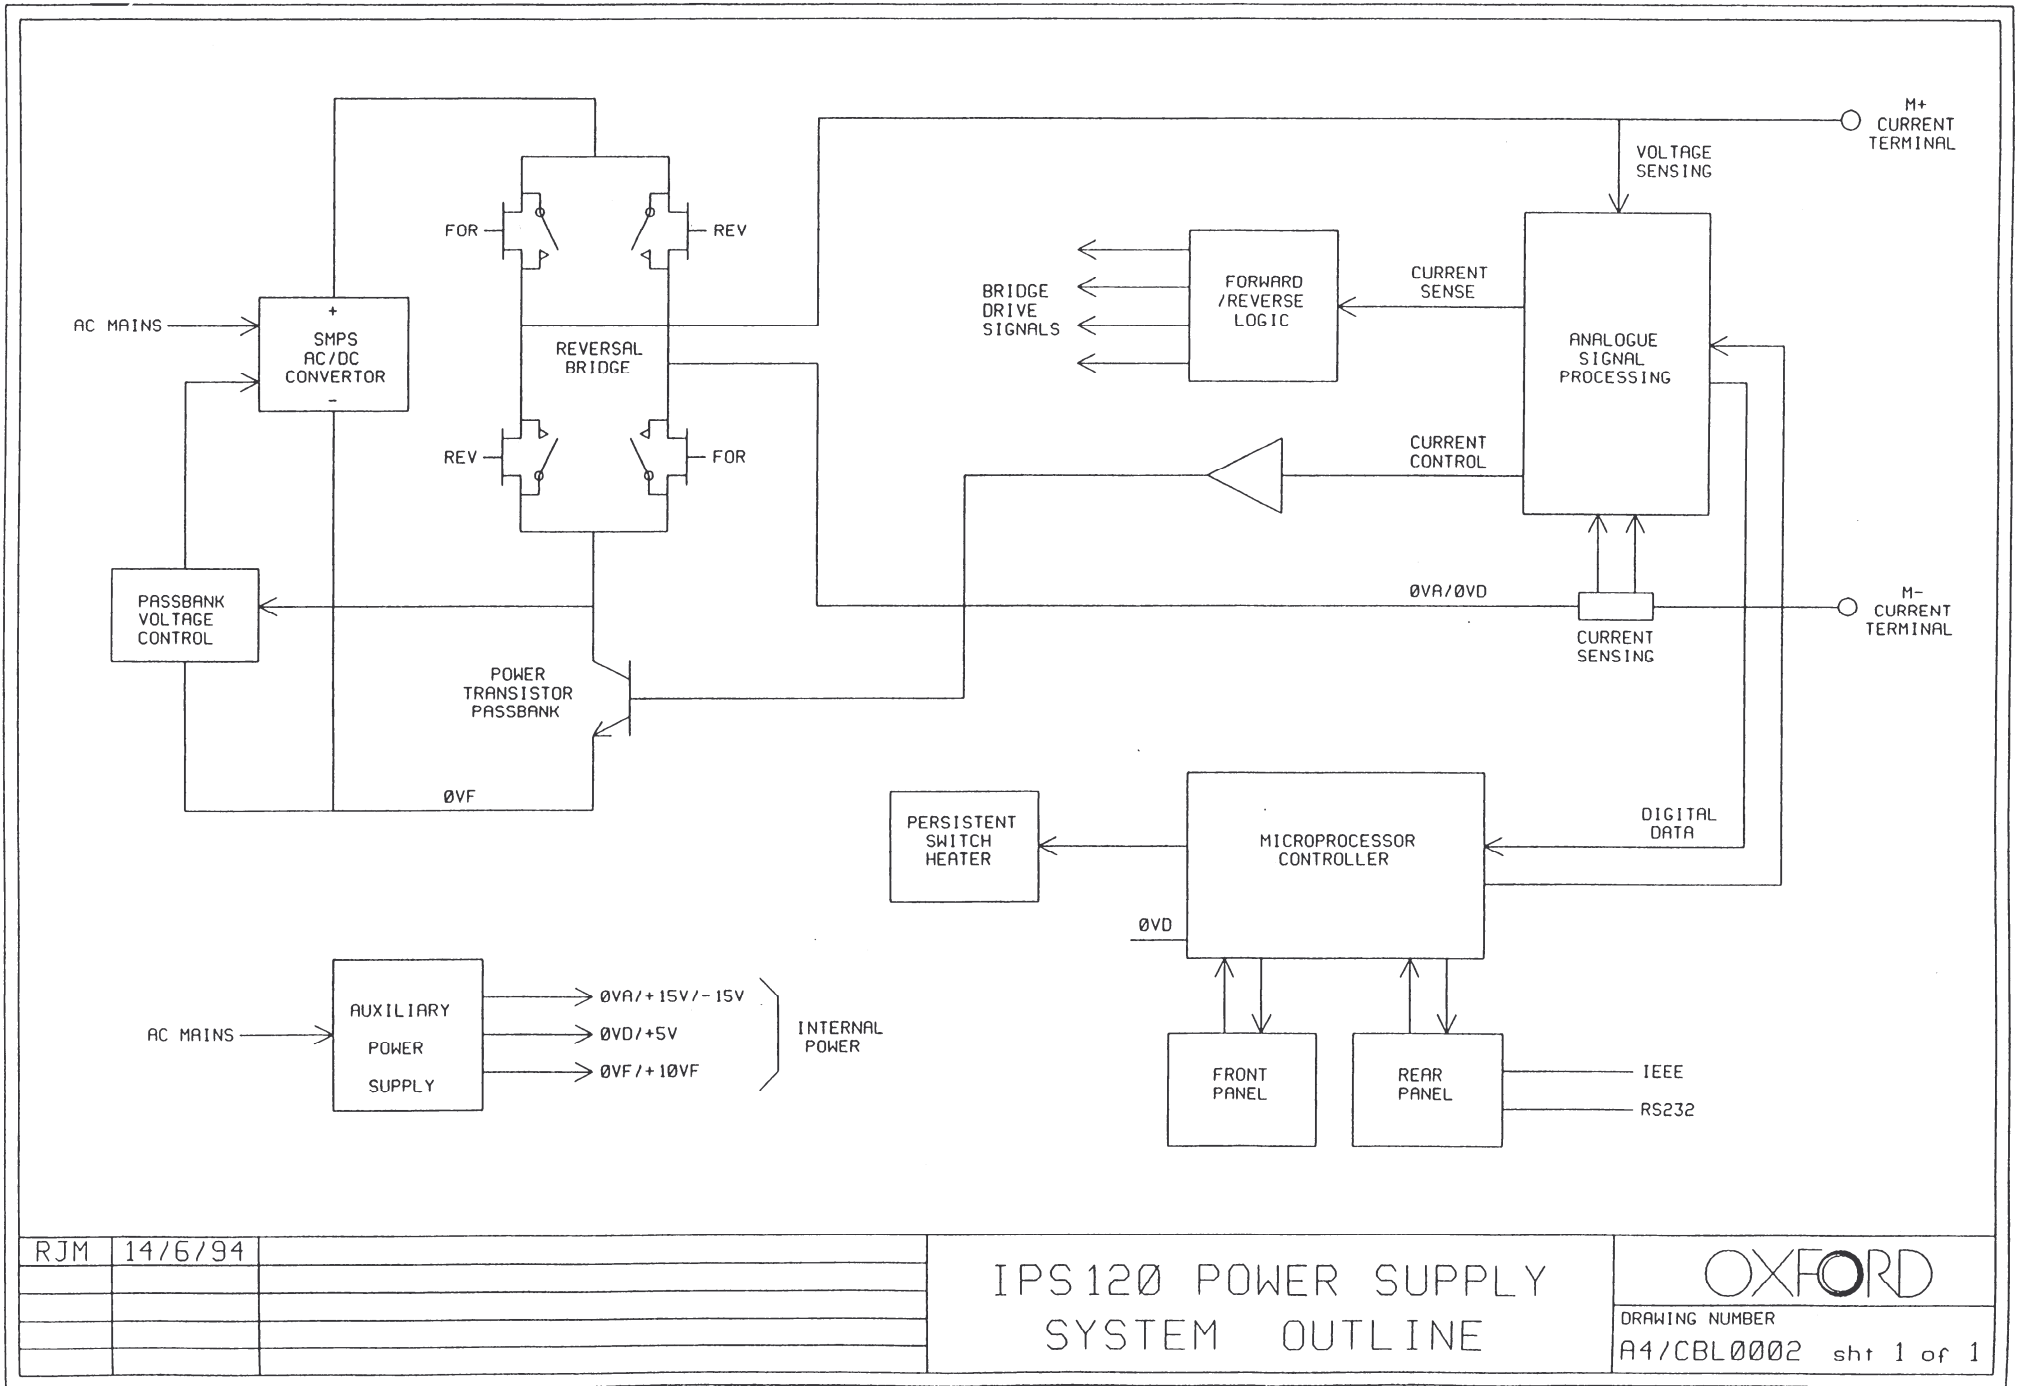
M+
CURRENT
TERMINAL

VOLTAGE
SENSING

FOR

REV

BRIDGE
DRIVE
SIGNALS

FORWARD
/REVERSE
LOGIC

CURRENT
SENSE

AC MAINS

+
SMPS
AC/DC
CONVERTOR
-

REVERSAL
BRIDGE

ANALOGUE
SIGNAL
PROCESSING

REV

FOR

CURRENT
CONTROL

PASSBANK
VOLTAGE
CONTROL

ØVA/ØVD

M-
CURRENT
TERMINAL

CURRENT
SENSING

POWER
TRANSISTOR
PASSBANK

ØVF

PERSISTENT
SWITCH
HEATER

MICROPROCESSOR
CONTROLLER

DIGITAL
DATA

ØVD

AC MAINS

AUXILIARY
POWER
SUPPLY

ØVA/+15V/-15V
ØVD/+5V
ØVF/+10VF

INTERNAL
POWER

FRONT
PANEL

REAR
PANEL

IEEE
RS232

| RJM | 14/6/94 | |
|---|---|---|
| | | |
| | | |
| | | |
| | | |

IPS120 POWER SUPPLY
SYSTEM OUTLINE

OXFORD

DRAWING NUMBER
A4/CBL0002 sht 1 of 1